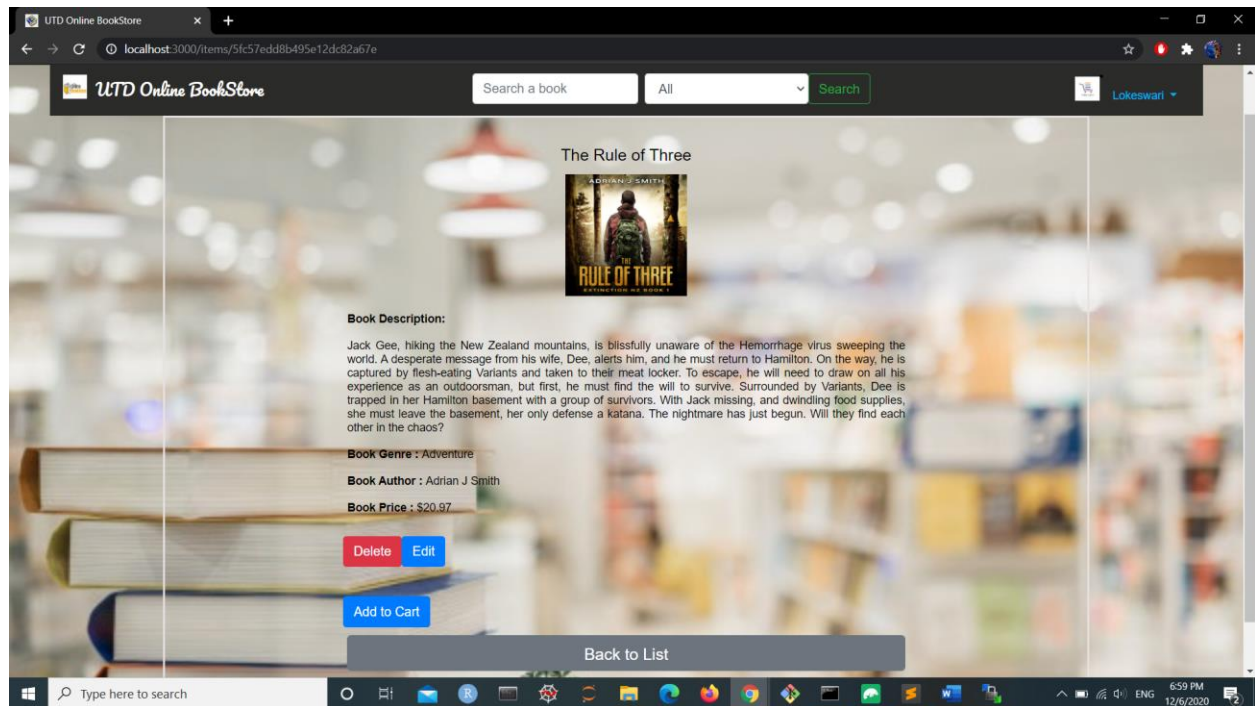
UTD Online BookStore
localhost:3000/items/5fc57edd8b495e12dc82a67e

UTD Online BookStore
Search a book
All
Search
Lokeswari

The Rule of Three

ADRIAN J SMITH
THE RULE OF THREE
EXTINCTION NZ BOOK 1

Book Description:

Jack Gee, hiking the New Zealand mountains, is blissfully unaware of the Hemorrhage virus sweeping the world. A desperate message from his wife, Dee, alerts him, and he must return to Hamilton. On the way, he is captured by flesh-eating Variants and taken to their meat locker. To escape, he will need to draw on all his experience as an outdoorsman, but first, he must find the will to survive. Surrounded by Variants, Dee is trapped in her Hamilton basement with a group of survivors. With Jack missing, and dwindling food supplies, she must leave the basement, her only defense a katana. The nightmare has just begun. Will they find each other in the chaos?

Book Genre : Adventure

Book Author : Adrian J Smith

Book Price : $20.97

Delete
Edit

Add to Cart

Back to List

Type here to search
ENG
6:59 PM
12/6/2020